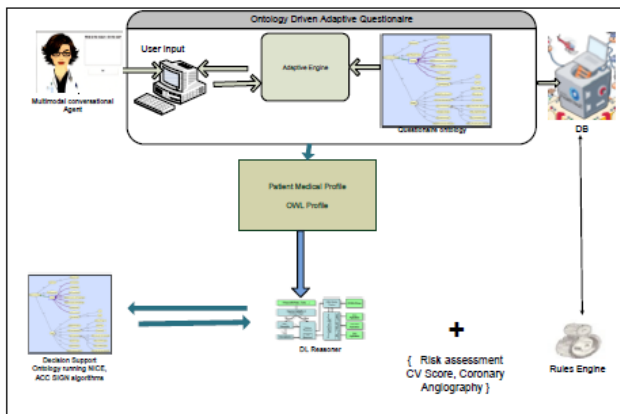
Ontology Driven Adaptive Questionaire

User Input

Multimodal conversational Agent

Adaptive Engine

Questionaire ontology

DB

Patient Medical Profile

OWL Profile

Decision Support Ontology running NICE, ACC SIGN algorithms

DL Reasoner

+

{ Risk assessment CV Score, Coronary Angiography }

Rules Engine